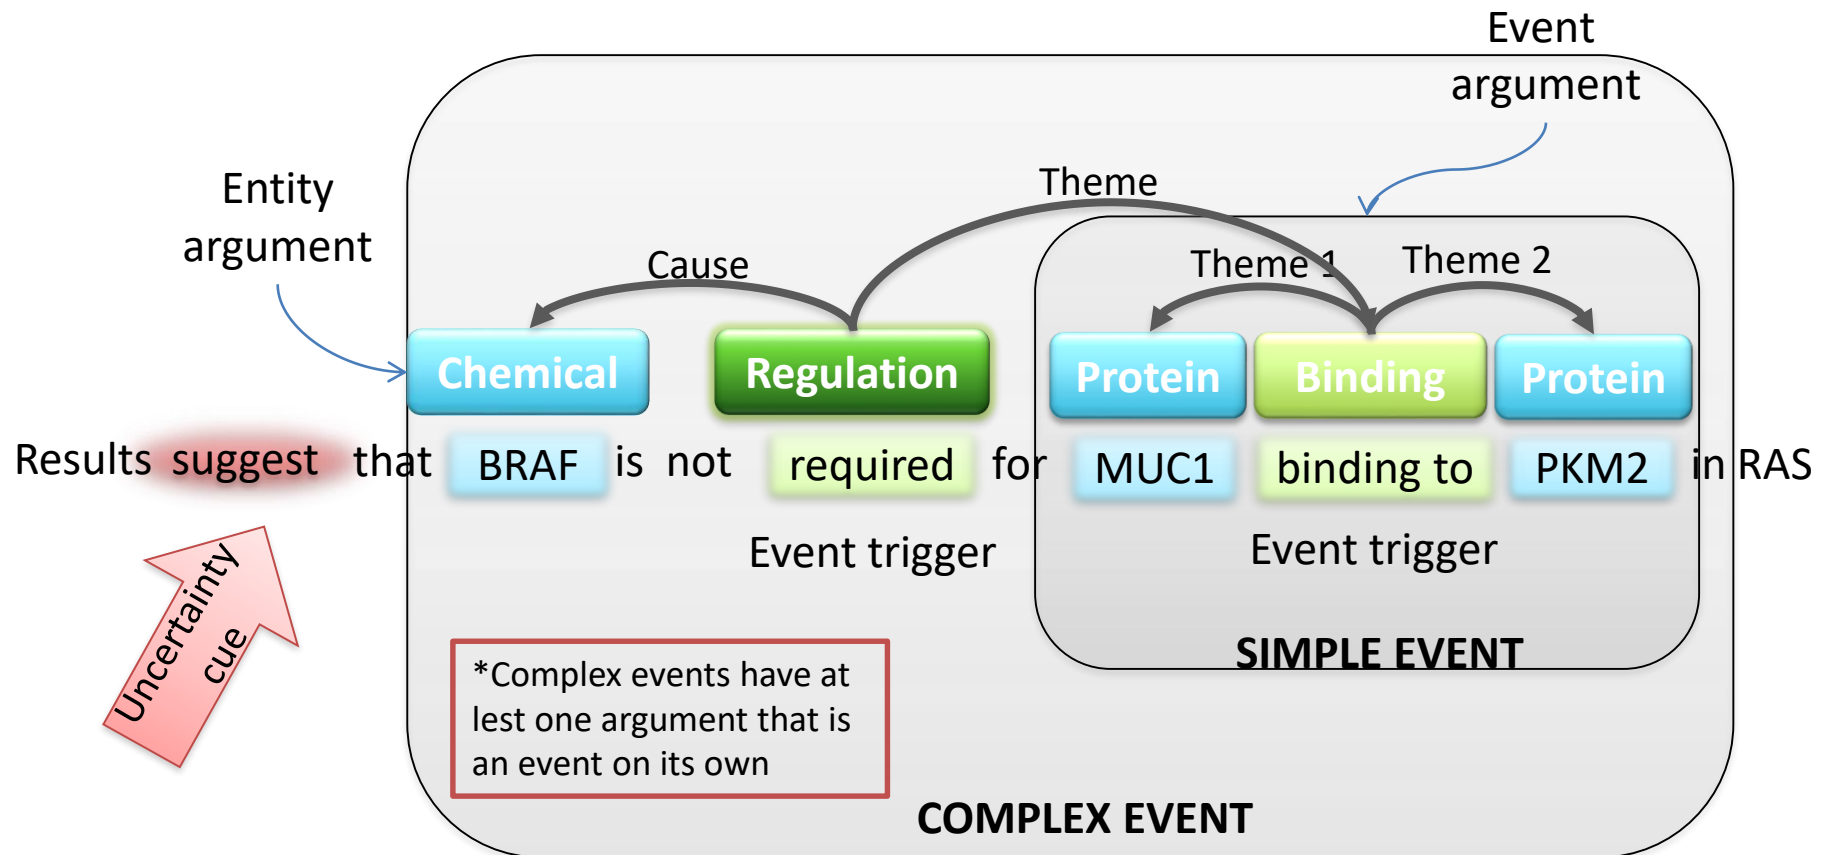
Event argument

Entity argument

Theme

Cause

Theme 1

Theme 2

Chemical

Regulation

Protein

Binding

Protein

Results suggest that BRAF is not required for MUC1 binding to PKM2 in RAS

Event trigger

Event trigger

Uncertainty cue

SIMPLE EVENT

*Complex events have at lest one argument that is an event on its own

COMPLEX EVENT